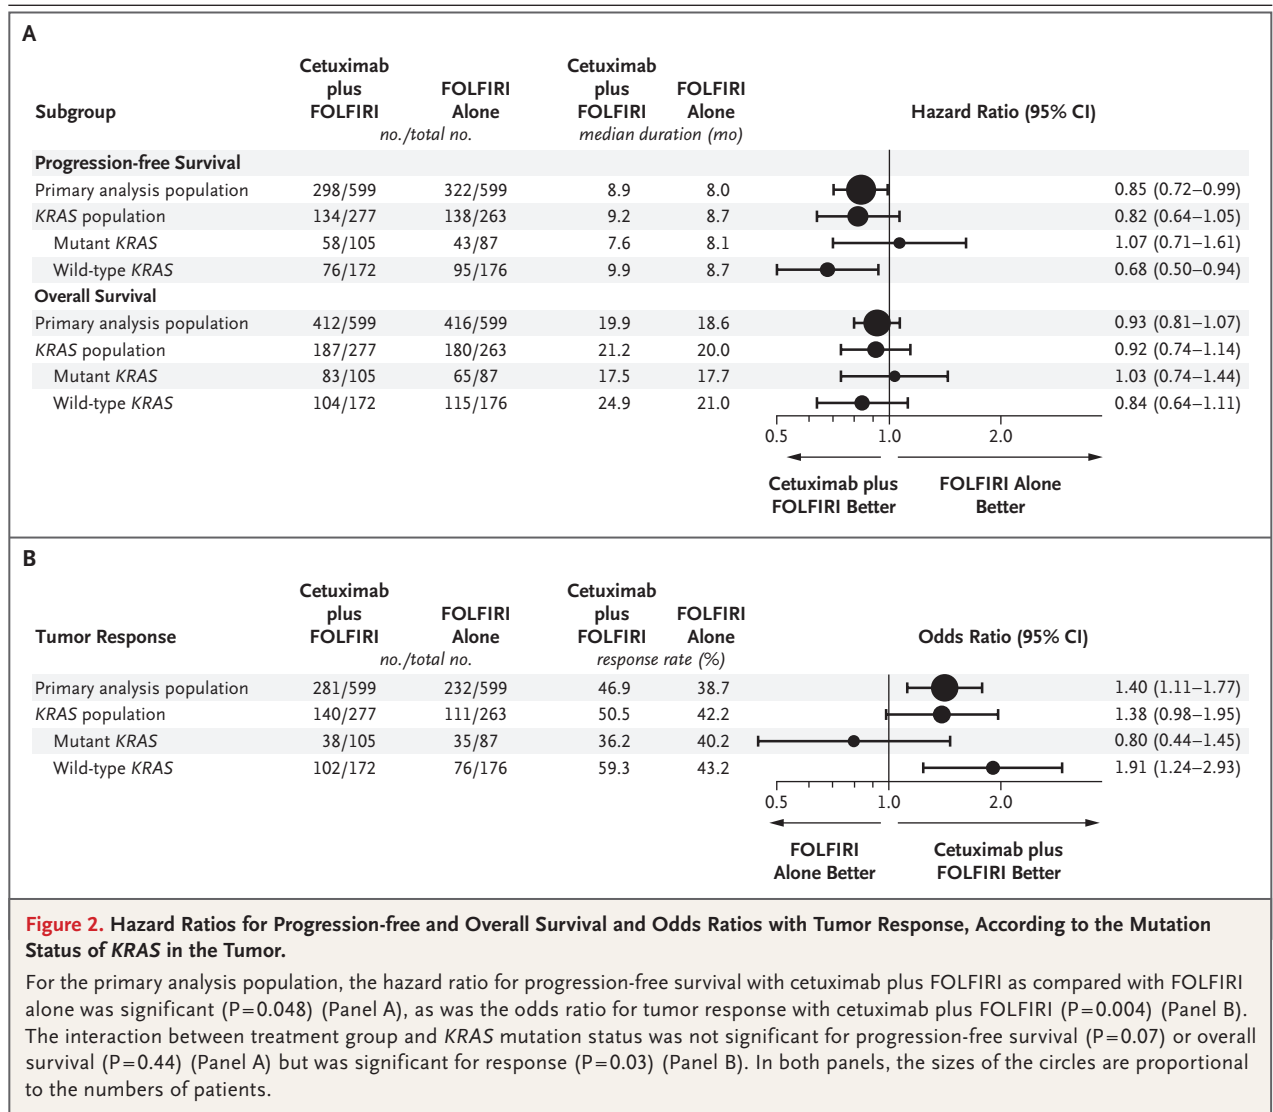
A

| Subgroup | Cetuximab plus FOLFIRI | FOLFIRI Alone | Cetuximab plus FOLFIRI | FOLFIRI Alone | Hazard Ratio (95% CI) |
|---|---|---|---|---|---|
| | no./total no. | | median duration (mo) | | |
| Progression-free Survival | | | | | |
| Primary analysis population | 298/599 | 322/599 | 8.9 | 8.0 | 0.85 (0.72–0.99) |
| KRAS population | 134/277 | 138/263 | 9.2 | 8.7 | 0.82 (0.64–1.05) |
| Mutant KRAS | 58/105 | 43/87 | 7.6 | 8.1 | 1.07 (0.71–1.61) |
| Wild-type KRAS | 76/172 | 95/176 | 9.9 | 8.7 | 0.68 (0.50–0.94) |
| Overall Survival | | | | | |
| Primary analysis population | 412/599 | 416/599 | 19.9 | 18.6 | 0.93 (0.81–1.07) |
| KRAS population | 187/277 | 180/263 | 21.2 | 20.0 | 0.92 (0.74–1.14) |
| Mutant KRAS | 83/105 | 65/87 | 17.5 | 17.7 | 1.03 (0.74–1.44) |
| Wild-type KRAS | 104/172 | 115/176 | 24.9 | 21.0 | 0.84 (0.64–1.11) |

0.5 1.0 2.0

Cetuximab plus FOLFIRI Better FOLFIRI Alone Better

B

| Tumor Response | Cetuximab plus FOLFIRI | FOLFIRI Alone | Cetuximab plus FOLFIRI | FOLFIRI Alone | Odds Ratio (95% CI) |
|---|---|---|---|---|---|
| | no./total no. | | response rate (%) | | |
| Primary analysis population | 281/599 | 232/599 | 46.9 | 38.7 | 1.40 (1.11–1.77) |
| KRAS population | 140/277 | 111/263 | 50.5 | 42.2 | 1.38 (0.98–1.95) |
| Mutant KRAS | 38/105 | 35/87 | 36.2 | 40.2 | 0.80 (0.44–1.45) |
| Wild-type KRAS | 102/172 | 76/176 | 59.3 | 43.2 | 1.91 (1.24–2.93) |

0.5 1.0 2.0

FOLFIRI Alone Better Cetuximab plus FOLFIRI Better

Figure 2. Hazard Ratios for Progression-free and Overall Survival and Odds Ratios with Tumor Response, According to the Mutation Status of KRAS in the Tumor.

For the primary analysis population, the hazard ratio for progression-free survival with cetuximab plus FOLFIRI as compared with FOLFIRI alone was significant (P=0.048) (Panel A), as was the odds ratio for tumor response with cetuximab plus FOLFIRI (P=0.004) (Panel B). The interaction between treatment group and KRAS mutation status was not significant for progression-free survival (P=0.07) or overall survival (P=0.44) (Panel A) but was significant for response (P=0.03) (Panel B). In both panels, the sizes of the circles are proportional to the numbers of patients.